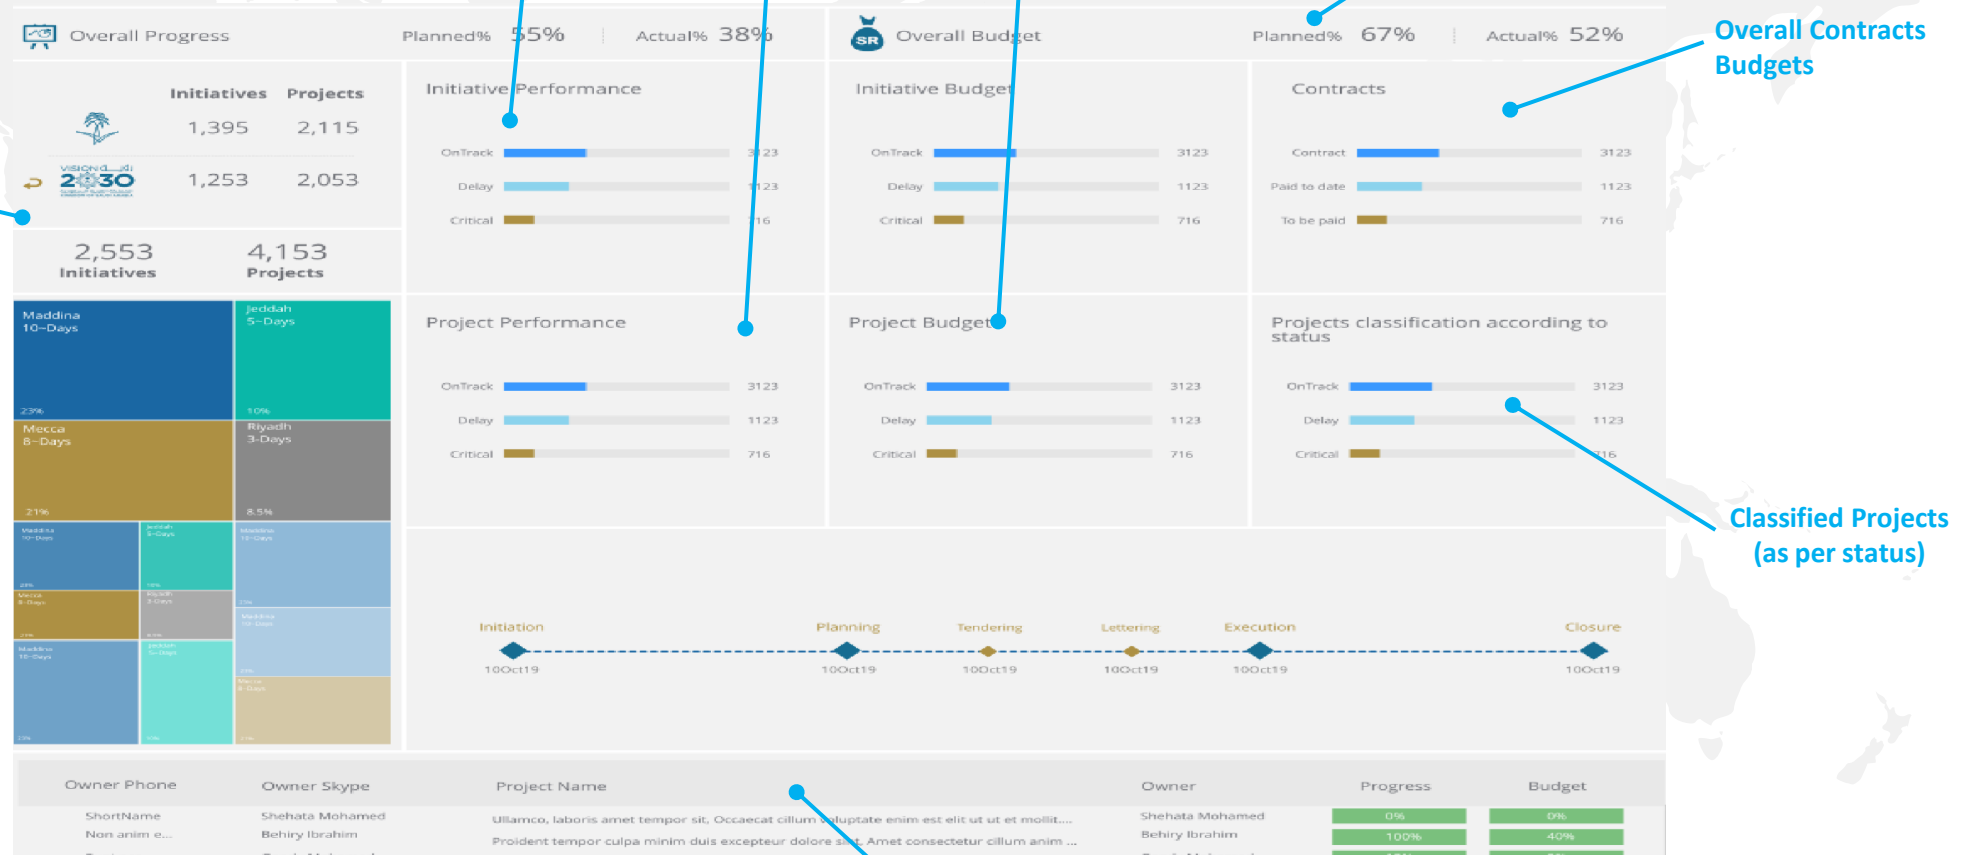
Overall Progress Planned% 55% Actual% 38%

Overall Budget Planned% 67% Actual% 52%

Overall Contracts Budgets

| | Initiatives | Projects |
|---|---|---|
| | 1,395 | 2,115 |
| VISION 2030 | 1,253 | 2,053 |

2,553 Initiatives

4,153 Projects

Initiative Performance

OnTrack 3123
Delay 1123
Critical 716

Initiative Budget

OnTrack 3123
Delay 1123
Critical 716

Contracts

Contract 3123
Paid to date 1123
To be paid 716

Maddina 10-Days 23%

Jeddah 5-Days 10%

Mecca 8-Days 21%

Riyadh 3-Days 8.5%

Project Performance

OnTrack 3123
Delay 1123
Critical 716

Project Budget

OnTrack 3123
Delay 1123
Critical 716

Projects classification according to status

OnTrack 3123
Delay 1123
Critical 716

Classified Projects (as per status)

Initiation 10Oct19
Planning 10Oct19
Tendering 10Oct19
Lettering 10Oct19
Execution 10Oct19
Closure 10Oct19

| Owner Phone | Owner Skype | Project Name | Owner | Progress | Budget |
|---|---|---|---|---|---|
| ShortName | Shehata Mohamed | Ullamco, laboris amet tempor sit, Occaecat cillum voluptate enim est elit ut ut et mollit.... | Shehata Mohamed | 0% | 0% |
| Non anim e... | Behiry Ibrahim | Proident tempor culpa minim duis excepteur dolore sit. Amet consectetur cillum anim ... | Behiry Ibrahim | 100% | 40% |